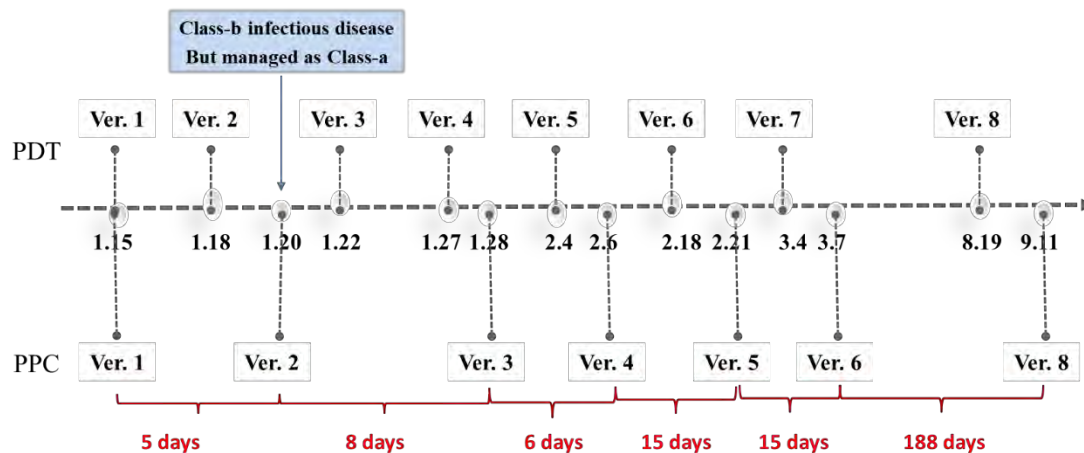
Class-b infectious disease
But managed as Class-a

PDT

Ver. 1 Ver. 2 Ver. 3 Ver. 4 Ver. 5 Ver. 6 Ver. 7 Ver. 8

1.15 1.18 1.20 1.22 1.27 1.28 2.4 2.6 2.18 2.21 3.4 3.7 8.19 9.11

PPC

Ver. 1 Ver. 2 Ver. 3 Ver. 4 Ver. 5 Ver. 6 Ver. 8

5 days 8 days 6 days 15 days 15 days 188 days